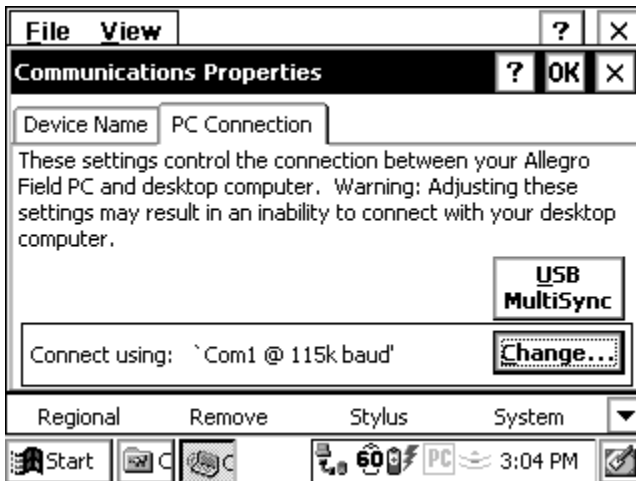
File View ? ×

Communications Properties ? OK ×

Device Name | PC Connection

These settings control the connection between your Allegro Field PC and desktop computer. Warning: Adjusting these settings may result in an inability to connect with your desktop computer.

USB MultiSync

Connect using: `Com1 @ 115k baud'

Change...

Regional Remove Stylus System

Start C C 60 PC 3:04 PM